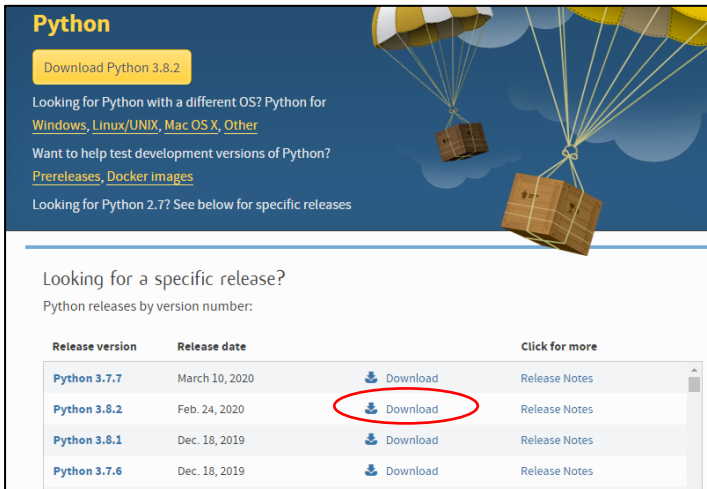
Python

Download Python 3.8.2

Looking for Python with a different OS? Python for Windows, Linux/UNIX, Mac OS X, Other

Want to help test development versions of Python? Prereleases, Docker images

Looking for Python 2.7? See below for specific releases

Looking for a specific release?

Python releases by version number:

| Release version | Release date | | Click for more |
|---|---|---|---|
| Python 3.7.7 | March 10, 2020 | Download | Release Notes |
| Python 3.8.2 | Feb. 24, 2020 | Download | Release Notes |
| Python 3.8.1 | Dec. 18, 2019 | Download | Release Notes |
| Python 3.7.6 | Dec. 18, 2019 | Download | Release Notes |